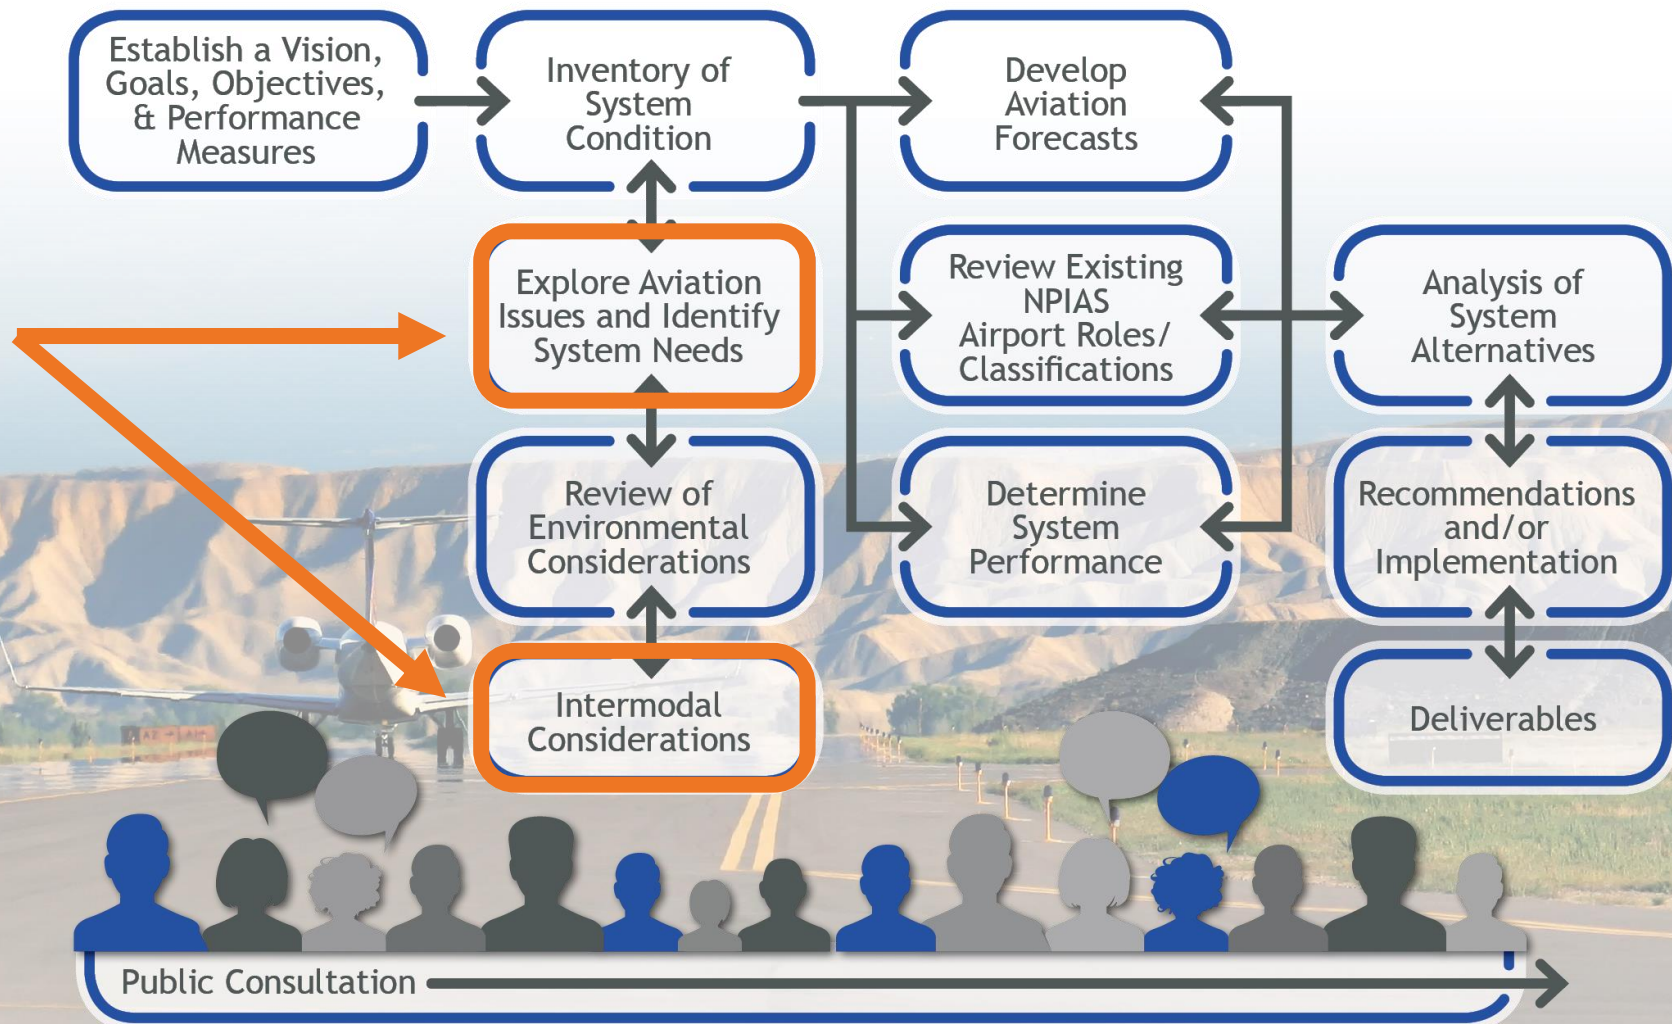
Establish a Vision, Goals, Objectives, & Performance Measures

Inventory of System Condition

Develop Aviation Forecasts

Explore Aviation Issues and Identify System Needs

Review Existing NPIAS Airport Roles/ Classifications

Analysis of System Alternatives

Review of Environmental Considerations

Determine System Performance

Recommendations and/or Implementation

Intermodal Considerations

Deliverables

Public Consultation